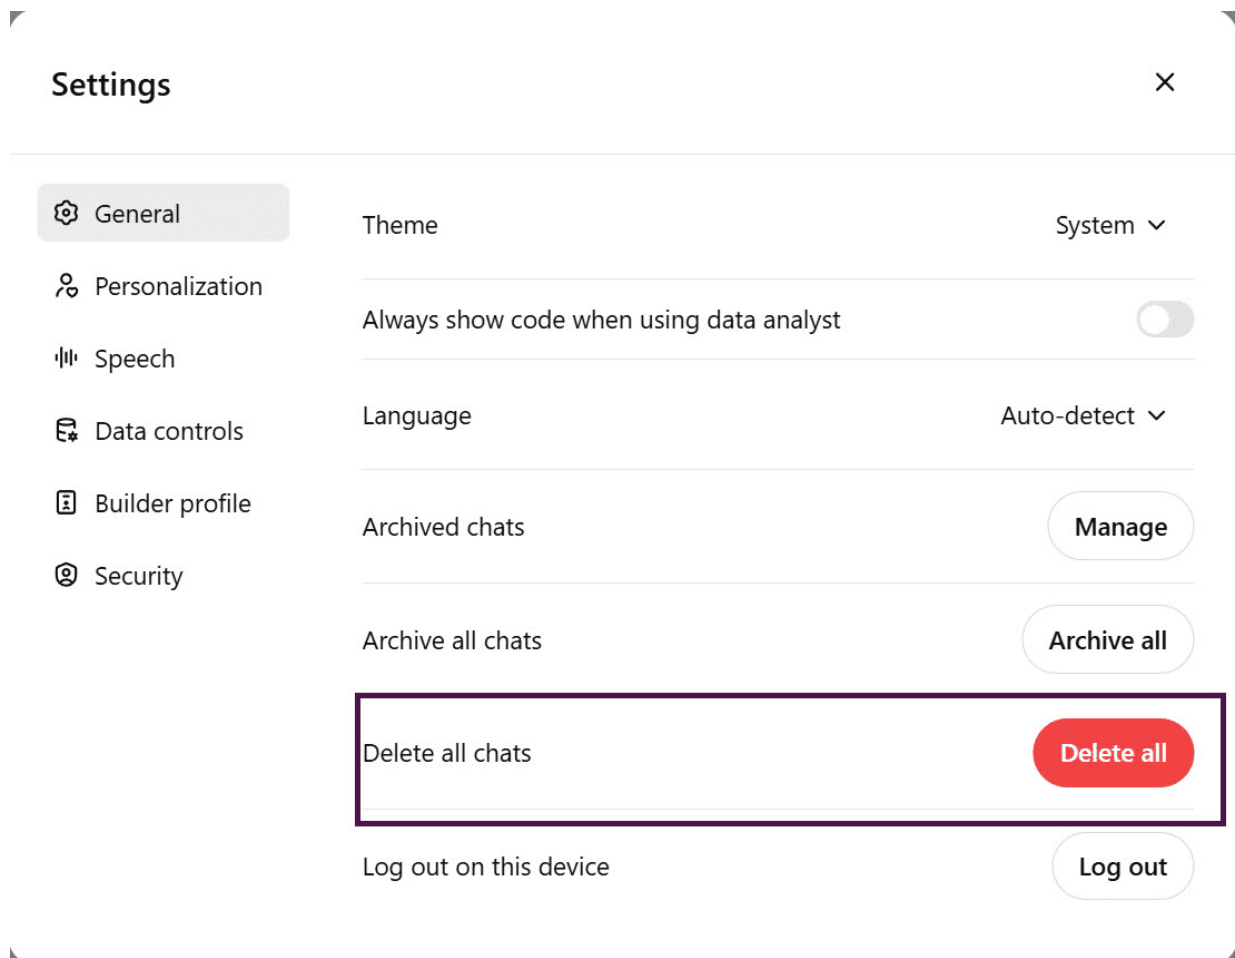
Settings

×

General

Personalization

Speech

Data controls

Builder profile

Security

Theme System

Always show code when using data analyst

Language Auto-detect

Archived chats Manage

Archive all chats Archive all

Delete all chats Delete all

Log out on this device Log out